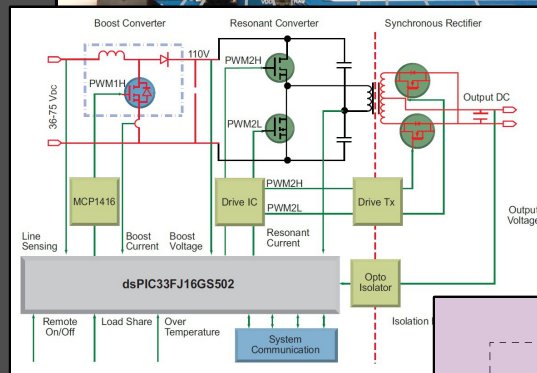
Boost Converter
Resonant Converter
Synchronous Rectifier
110V
PWM1H
PWM2H
PWM2L
36-75 Vdc
Output DC
MCP1416
Drive IC
PWM2H
PWM2L
Drive Tx
Output Voltage
Line Sensing
Boost Current
Boost Voltage
Resonant Current
dsPIC33FJ16GS502
Opto Isolator
Remote On/Off
Load Share
Over Temperature
System Communication
Isolation